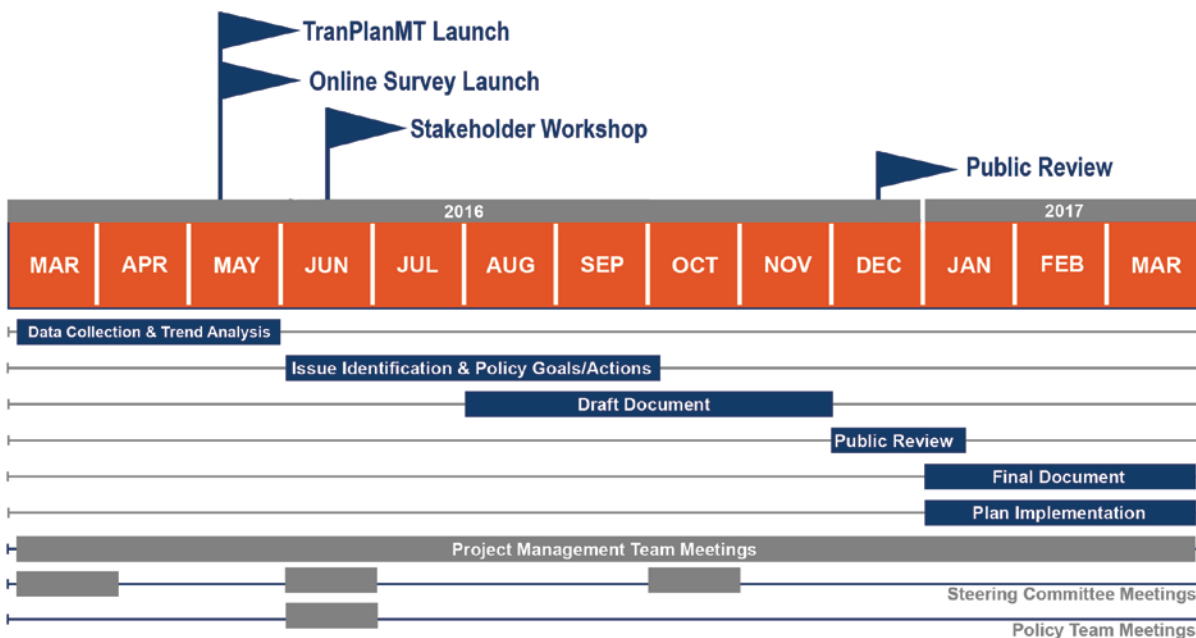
TranPlanMT Launch

Online Survey Launch

Stakeholder Workshop

Public Review

2016

2017

| MAR | APR | MAY | JUN | JUL | AUG | SEP | OCT | NOV | DEC | JAN | FEB | MAR |
|---|---|---|---|---|---|---|---|---|---|---|---|---|

Data Collection & Trend Analysis

Issue Identification & Policy Goals/Actions

Draft Document

Public Review

Final Document

Plan Implementation

Project Management Team Meetings

Steering Committee Meetings

Policy Team Meetings